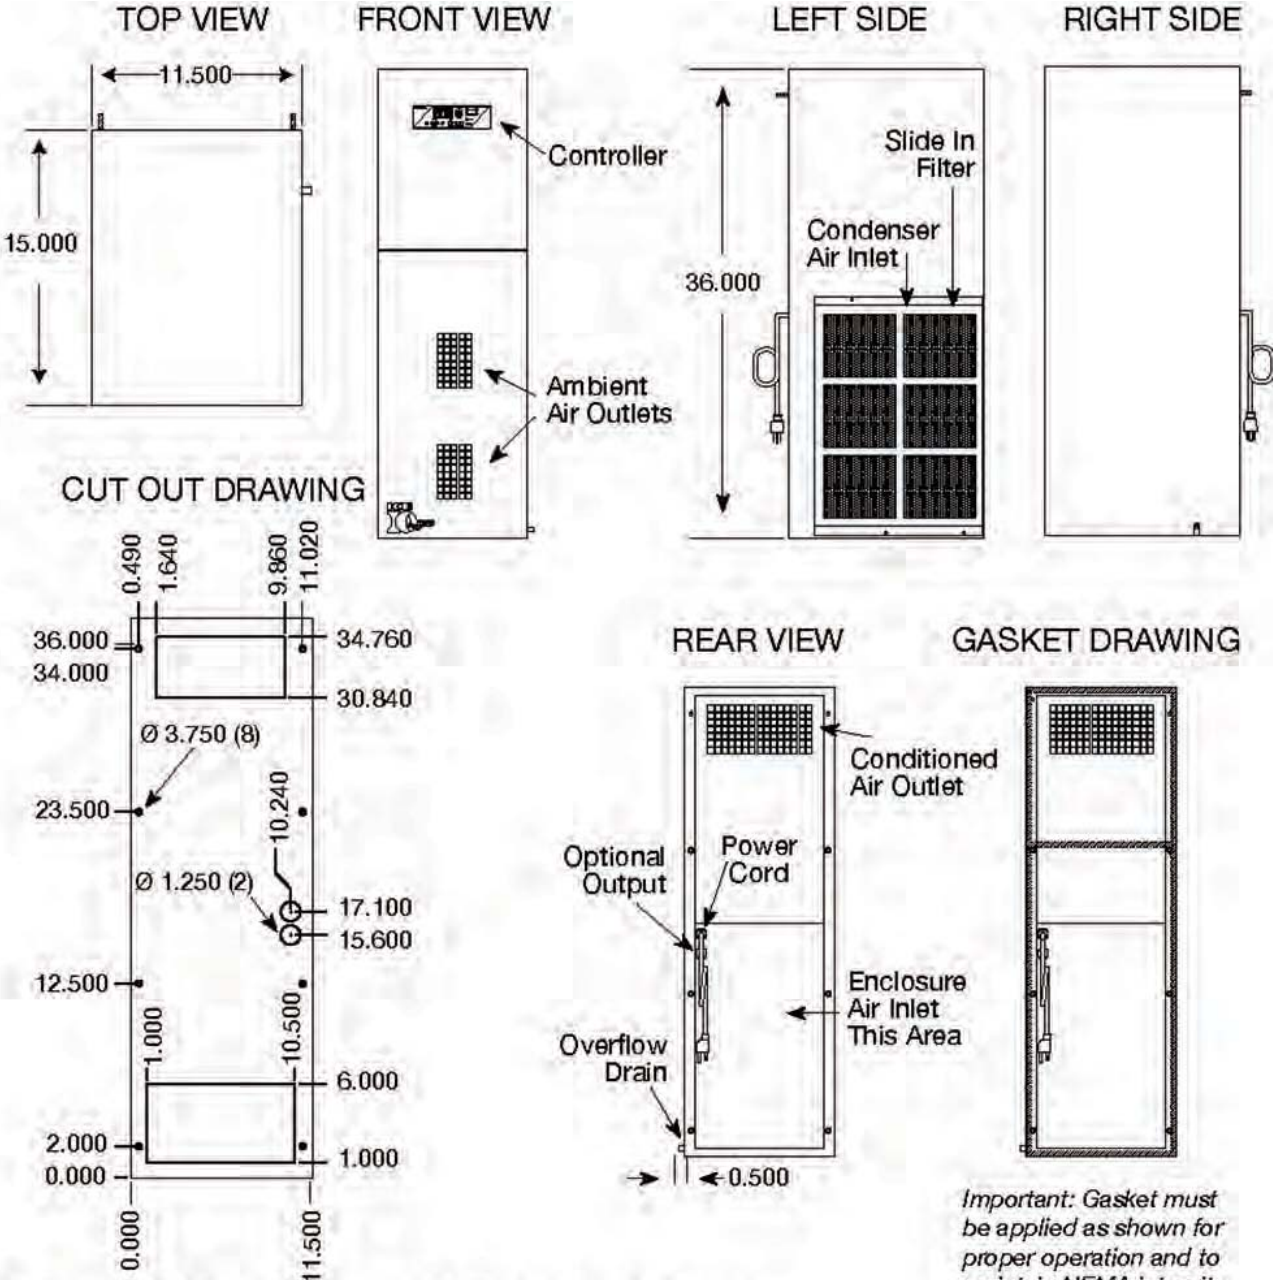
TOP VIEW

11.500

15.000

FRONT VIEW

Controller

Ambient Air Outlets

LEFT SIDE

36.000

Slide In Filter

Condenser Air Inlet

RIGHT SIDE

CUT OUT DRAWING

0.490
1.640
9.860
11.020

36.000
34.000
34.760
30.840

Ø 3.750 (8)

23.500

10.240

Ø 1.250 (2)

17.100
15.600

12.500

1.000
10.500

6.000

2.000
0.000
1.000

0.000
11.500

REAR VIEW

Conditioned Air Outlet

Optional Output

Power Cord

Enclosure Air Inlet This Area

Overflow Drain

0.500

GASKET DRAWING

Important: Gasket must be applied as shown for proper operation and to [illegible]